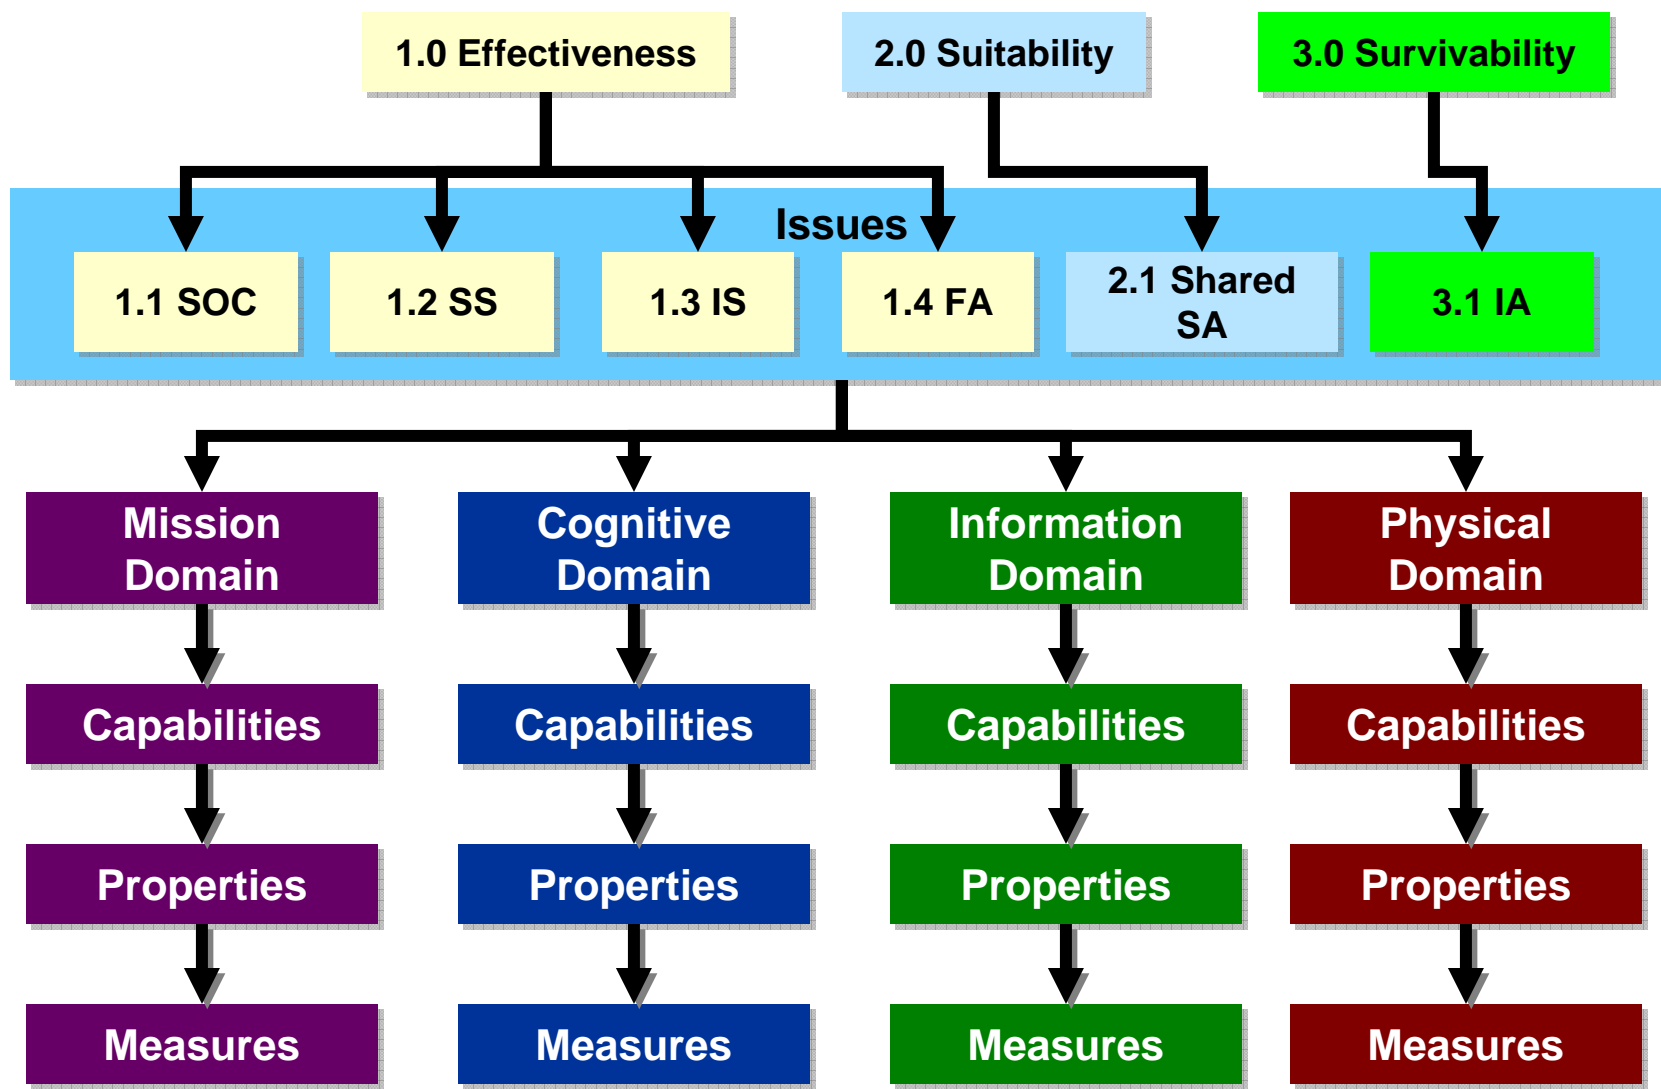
1.0 Effectiveness

2.0 Suitability

3.0 Survivability

Issues

1.1 SOC

1.2 SS

1.3 IS

1.4 FA

2.1 Shared SA

3.1 IA

Mission Domain

Capabilities

Properties

Measures

Cognitive Domain

Capabilities

Properties

Measures

Information Domain

Capabilities

Properties

Measures

Physical Domain

Capabilities

Properties

Measures